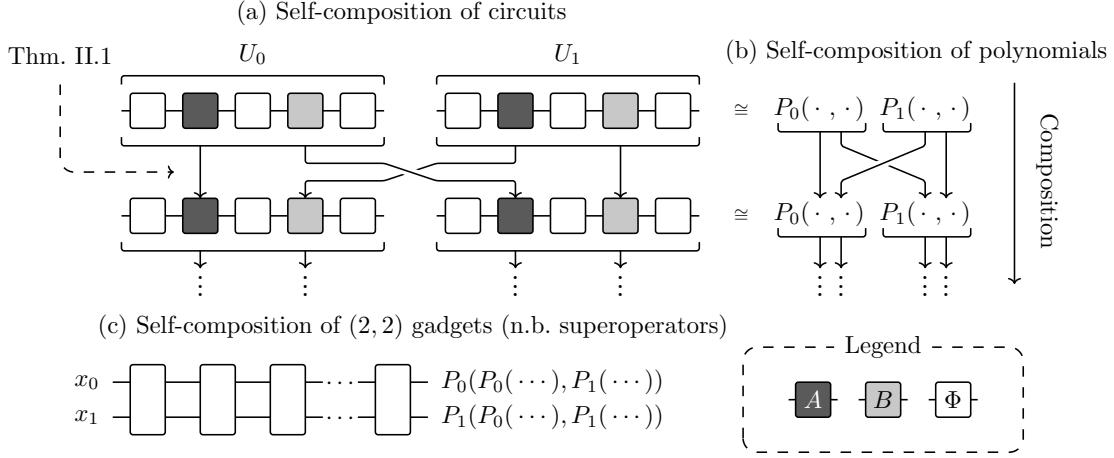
(a) Self-composition of circuits

Thm. II.1

$U_0$

$U_1$

(b) Self-composition of polynomials

$\cong$ $P_0(\cdot\,,\cdot)$ $P_1(\cdot\,,\cdot)$

$\cong$ $P_0(\cdot\,,\cdot)$ $P_1(\cdot\,,\cdot)$

Composition

(c) Self-composition of $(2,2)$ gadgets (n.b. superoperators)

$x_0$

$x_1$

$P_0(P_0(\cdots),P_1(\cdots))$

$P_1(P_0(\cdots),P_1(\cdots))$

Legend

$A$ $B$ $\Phi$